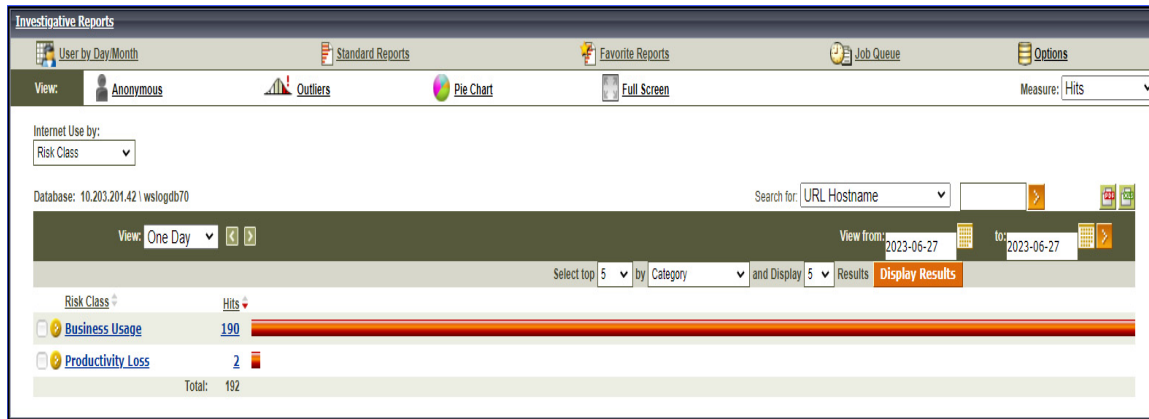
Investigative Reports

User by Day/Month | Standard Reports | Favorite Reports | Job Queue | Options

View: Anonymous | Outliers | Pie Chart | Full Screen | Measure: Hits

Internet Use by:
Risk Class

Database: 10.203.201.42 \ wslogdb70

Search for: URL Hostname

View: One Day

View from: 2023-06-27 to: 2023-06-27

Select top 5 by Category and Display 5 Results Display Results

| Risk Class | Hits |
|---|---|
| Business Usage | 190 |
| Productivity Loss | 2 |
| Total: | 192 |